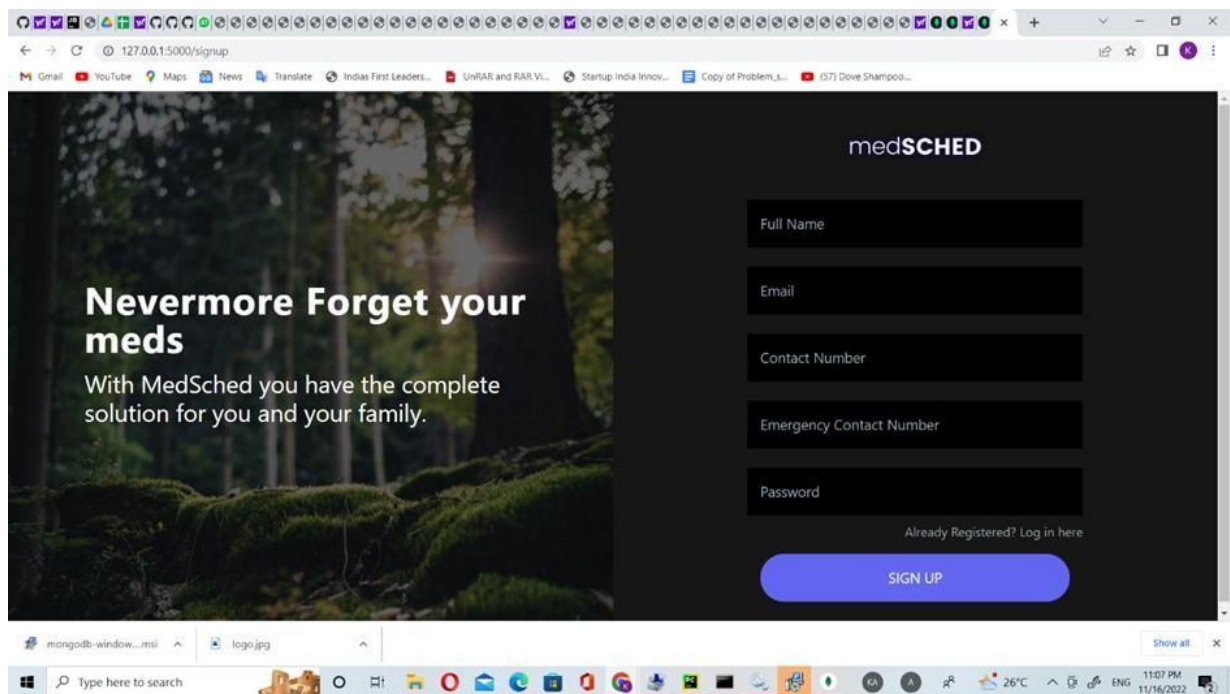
127.0.0.1:5000/signup

Gmail YouTube Maps News Translate Indias First Leaders... UnRAR and RAR Vi... Startup India Innov... Copy of Problem_s... (57) Dove Shampoo...

medSCHED

Nevermore Forget your meds

With MedSched you have the complete solution for you and your family.

Full Name

Email

Contact Number

Emergency Contact Number

Password

Already Registered? Log in here

SIGN UP

mongodb-window....msi

logo.jpg

Show all

Type here to search

26°C ENG 11:07 PM 11/16/2022